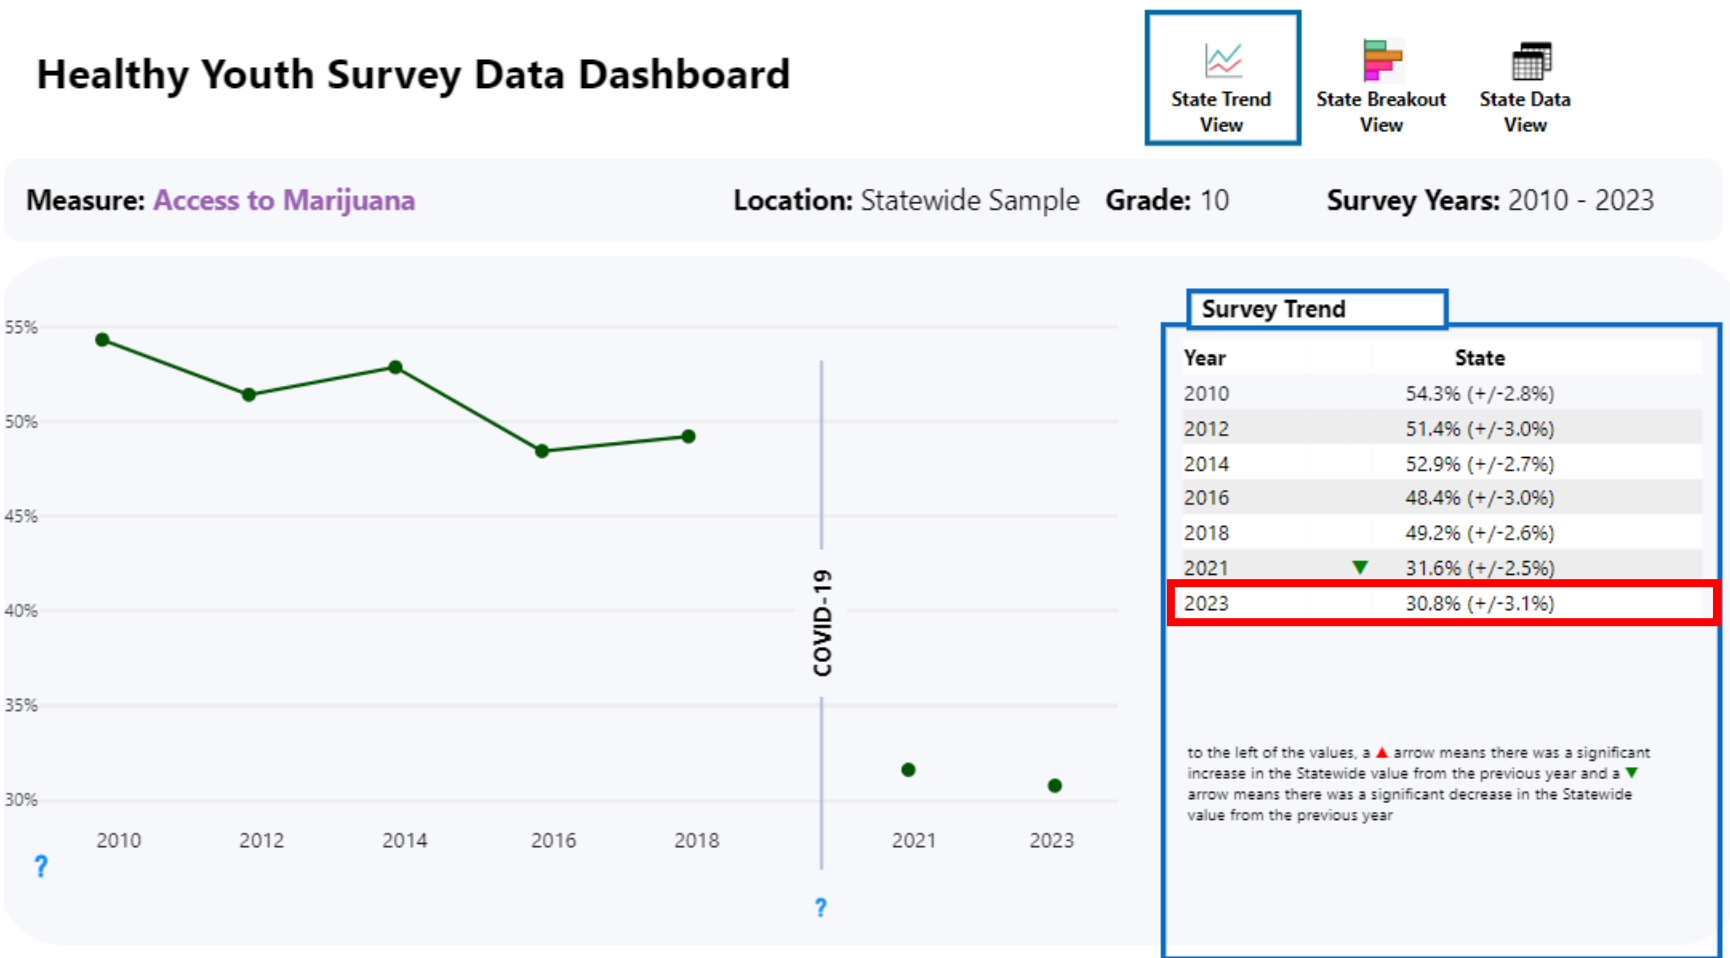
Healthy Youth Survey Data Dashboard

State Trend View

State Breakout View

State Data View

Measure: Access to Marijuana

Location: Statewide Sample

Grade: 10

Survey Years: 2010 - 2023

55%
50%
45%
40%
35%
30%

2010 2012 2014 2016 2018 2021 2023

COVID-19

?

?

Survey Trend

| Year | State |
|---|---|
| 2010 | 54.3% (+/-2.8%) |
| 2012 | 51.4% (+/-3.0%) |
| 2014 | 52.9% (+/-2.7%) |
| 2016 | 48.4% (+/-3.0%) |
| 2018 | 49.2% (+/-2.6%) |
| 2021 ▼ | 31.6% (+/-2.5%) |
| 2023 | 30.8% (+/-3.1%) |

to the left of the values, a ▲ arrow means there was a significant increase in the Statewide value from the previous year and a ▼ arrow means there was a significant decrease in the Statewide value from the previous year